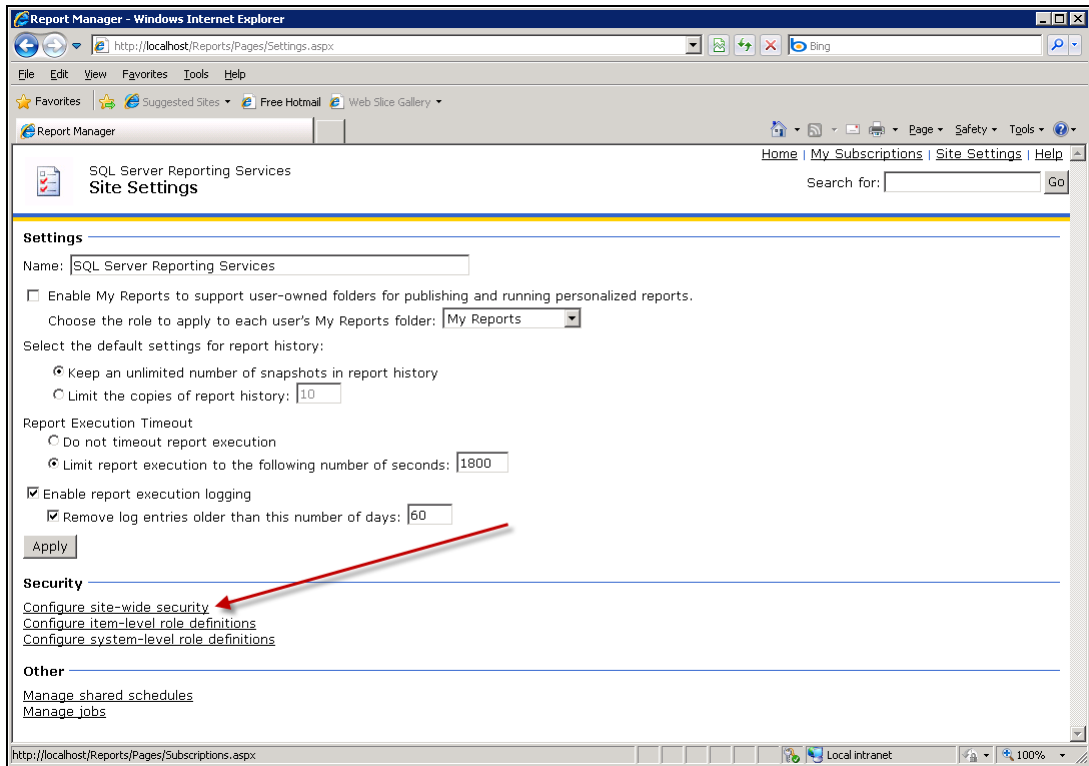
Report Manager - Windows Internet Explorer

http://localhost/Reports/Pages/Settings.aspx

Bing

File Edit View Favorites Tools Help

Favorites Suggested Sites Free Hotmail Web Slice Gallery

Report Manager

Page Safety Tools

Home | My Subscriptions | Site Settings | Help

SQL Server Reporting Services
Site Settings

Search for: Go

Settings

Name: SQL Server Reporting Services

Enable My Reports to support user-owned folders for publishing and running personalized reports.

Choose the role to apply to each user's My Reports folder: My Reports

Select the default settings for report history:

Keep an unlimited number of snapshots in report history

Limit the copies of report history: 10

Report Execution Timeout

Do not timeout report execution

Limit report execution to the following number of seconds: 1800

Enable report execution logging

Remove log entries older than this number of days: 60

Apply

Security

Configure site-wide security
Configure item-level role definitions
Configure system-level role definitions

Other

Manage shared schedules
Manage jobs

http://localhost/Reports/Pages/Subscriptions.aspx

Local intranet

100%